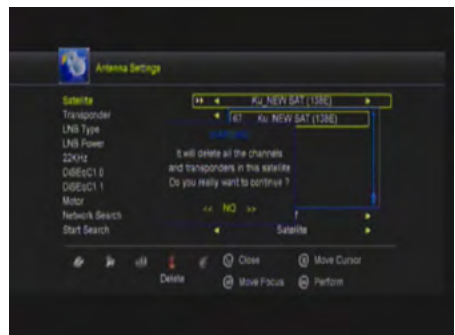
Antenna Settings

Satellite
Transponder
LNB Type
LNB Power
22KHz
DiSEqC1.0
DiSEqC1.1
Motor
Network Search
Start Search

Ku_NEW SAT (138E)
67 Ku_NEW SAT (138E)

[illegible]
It will delete all the channels and transponders in this satellite
Do you really want to continue ?
<< NO >>

Satellite

Delete
Close
Move Focus
Move Cursor
Perform